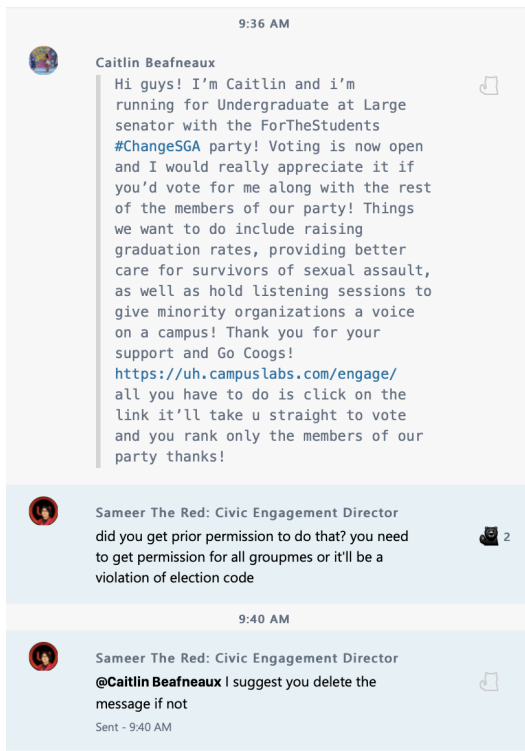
9:36 AM

Caitlin Beafneaux

Hi guys! I'm Caitlin and i'm running for Undergraduate at Large senator with the ForTheStudents #ChangeSGA party! Voting is now open and I would really appreciate it if you'd vote for me along with the rest of the members of our party! Things we want to do include raising graduation rates, providing better care for survivors of sexual assault, as well as hold listening sessions to give minority organizations a voice on a campus! Thank you for your support and Go Coogs! https://uh.campuslabs.com/engage/ all you have to do is click on the link it'll take u straight to vote and you rank only the members of our party thanks!

Sameer The Red: Civic Engagement Director

did you get prior permission to do that? you need to get permission for all groupmes or it'll be a violation of election code

2

9:40 AM

Sameer The Red: Civic Engagement Director

@Caitlin Beafneaux I suggest you delete the message if not

Sent - 9:40 AM